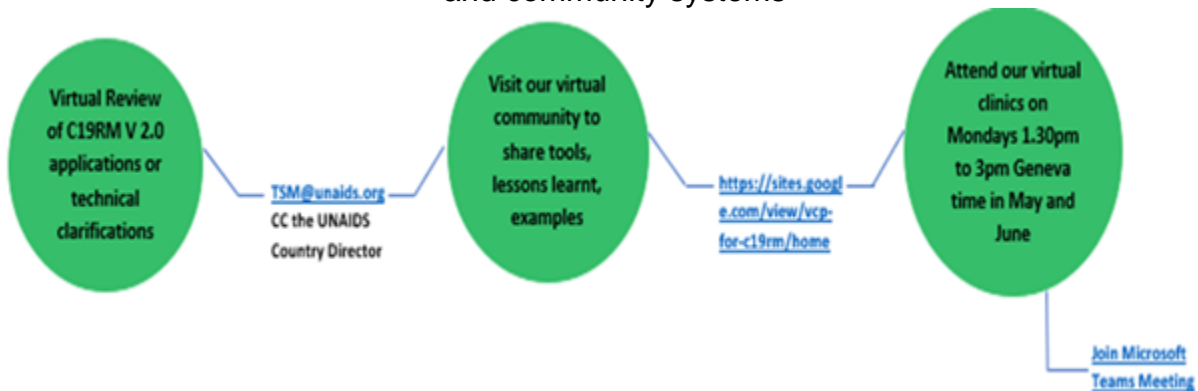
and community systems

Virtual Review of C19RM V 2.0 applications or technical clarifications

TSM@unaids.org
CC the UNAIDS Country Director

Visit our virtual community to share tools, lessons learnt, examples

https://sites.google.com/view/vcp-for-c19rm/home

Attend our virtual clinics on Mondays 1.30pm to 3pm Geneva time in May and June

Join Microsoft Teams Meeting